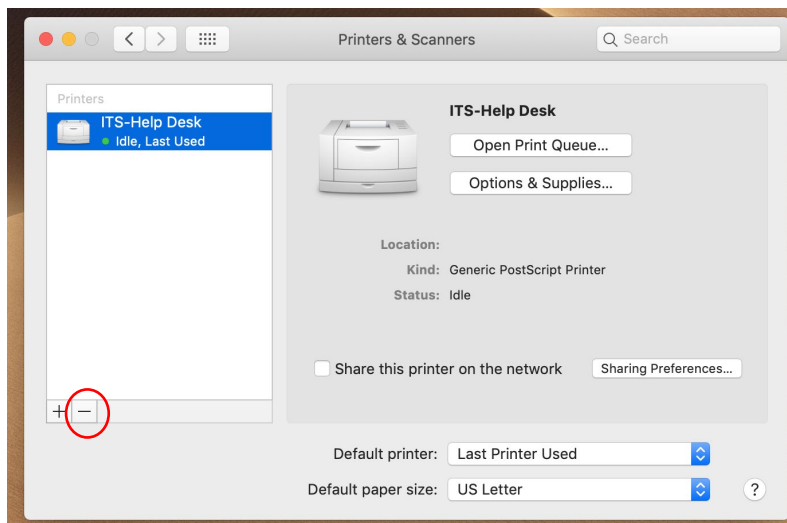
Printers & Scanners

Search

Printers

ITS-Help Desk
Idle, Last Used

+ −

ITS-Help Desk

Open Print Queue...

Options & Supplies...

Location:
Kind: Generic PostScript Printer
Status: Idle

Share this printer on the network

Sharing Preferences...

Default printer: Last Printer Used

Default paper size: US Letter

?